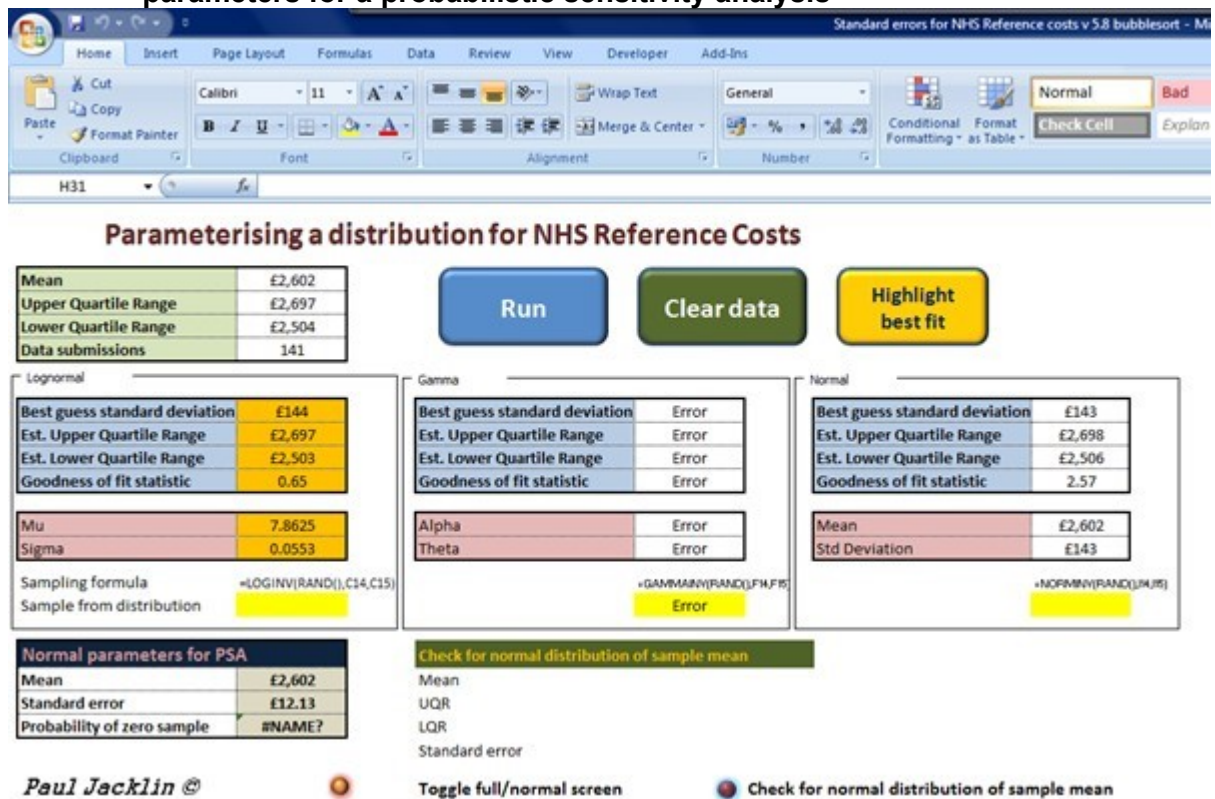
parameters for a probabilistic sensitivity analysis

Standard errors for NHS Reference costs v 5.8 bubblesort - M

Home Insert Page Layout Formulas Data Review View Developer Add-Ins

Cut
Copy
Paste
Format Painter
Clipboard

Calibri 11
B I U
Font

Wrap Text
Merge & Center
Alignment

General
Number

Conditional Formatting
Format as Table

Normal
Bad
Check Cell
Explan

H31

Parameterising a distribution for NHS Reference Costs

| Mean | £2,602 |
|---|---|
| Upper Quartile Range | £2,697 |
| Lower Quartile Range | £2,504 |
| Data submissions | 141 |

Run

Clear data

Highlight best fit

Lognormal

| Best guess standard deviation | £144 |
|---|---|
| Est. Upper Quartile Range | £2,697 |
| Est. Lower Quartile Range | £2,503 |
| Goodness of fit statistic | 0.65 |

| Mu | 7.8625 |
|---|---|
| Sigma | 0.0553 |

Sampling formula =LOGINV(RAND(),C14,C15)
Sample from distribution

Gamma

| Best guess standard deviation | Error |
|---|---|
| Est. Upper Quartile Range | Error |
| Est. Lower Quartile Range | Error |
| Goodness of fit statistic | Error |

| Alpha | Error |
|---|---|
| Theta | Error |

=GAMMAINV(RAND(),F14,F15)
Error

Normal

| Best guess standard deviation | £143 |
|---|---|
| Est. Upper Quartile Range | £2,698 |
| Est. Lower Quartile Range | £2,506 |
| Goodness of fit statistic | 2.57 |

| Mean | £2,602 |
|---|---|
| Std Deviation | £143 |

=NORMINV(RAND(),I14,I15)

| Normal parameters for PSA | |
|---|---|
| Mean | £2,602 |
| Standard error | £12.13 |
| Probability of zero sample | #NAME? |

Check for normal distribution of sample mean
Mean
UQR
LQR
Standard error

Paul Jacklin ©

Toggle full/normal screen

Check for normal distribution of sample mean